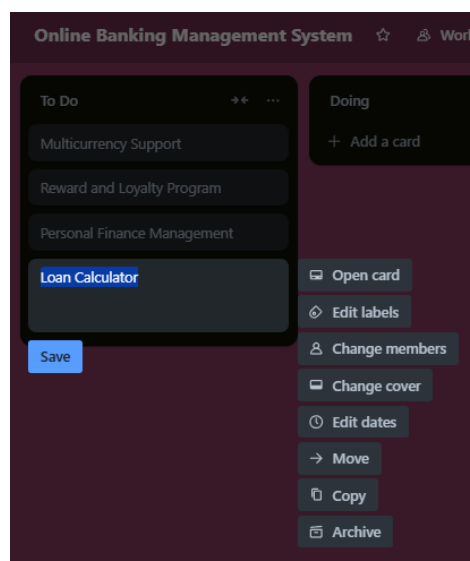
Online Banking Management System ☆ Work

To Do

Multicurrency Support

Reward and Loyalty Program

Personal Finance Management

Loan Calculator

Save

Doing

+ Add a card

Open card

Edit labels

Change members

Change cover

Edit dates

→ Move

Copy

Archive